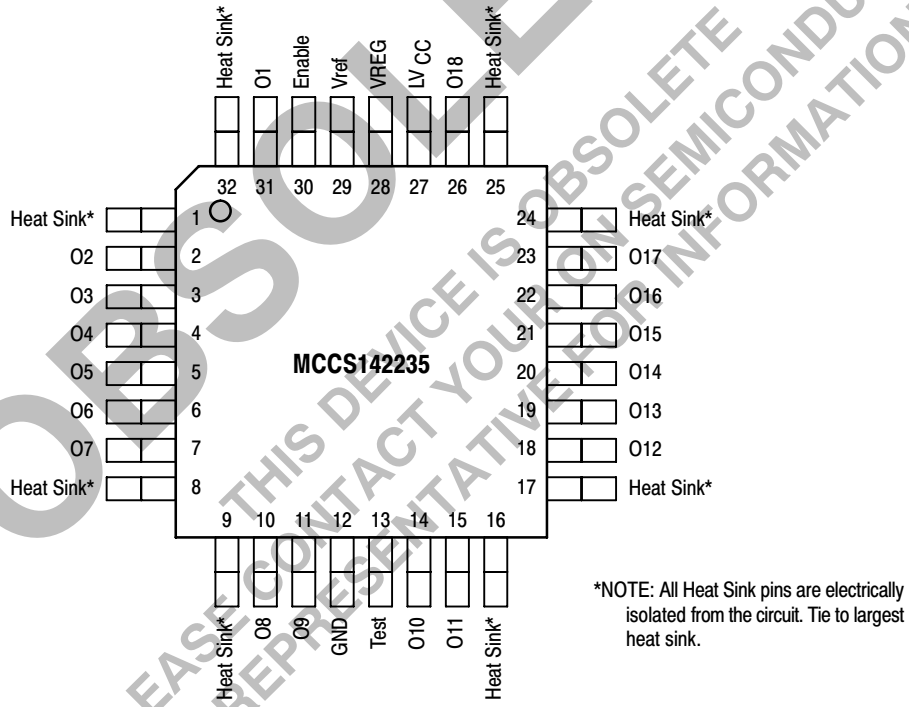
Heat Sink*
O1
Enable
Vref
VREG
LV CC
O18
Heat Sink*

32 31 30 29 28 27 26 25

Heat Sink* 1
O2 2
O3 3
O4 4
O5 5
O6 6
O7 7
Heat Sink* 8

24 Heat Sink*
23 O17
22 O16
21 O15
20 O14
19 O13
18 O12
17 Heat Sink*

MCCS142235

9 10 11 12 13 14 15 16

Heat Sink*
O8
O9
GND
Test
O10
O11
Heat Sink*

*NOTE: All Heat Sink pins are electrically isolated from the circuit. Tie to largest heat sink.

OBSOLETE
THIS DEVICE IS OBSOLETE
PLEASE CONTACT YOUR ON SEMICONDUCTOR
REPRESENTATIVE FOR INFORMATION